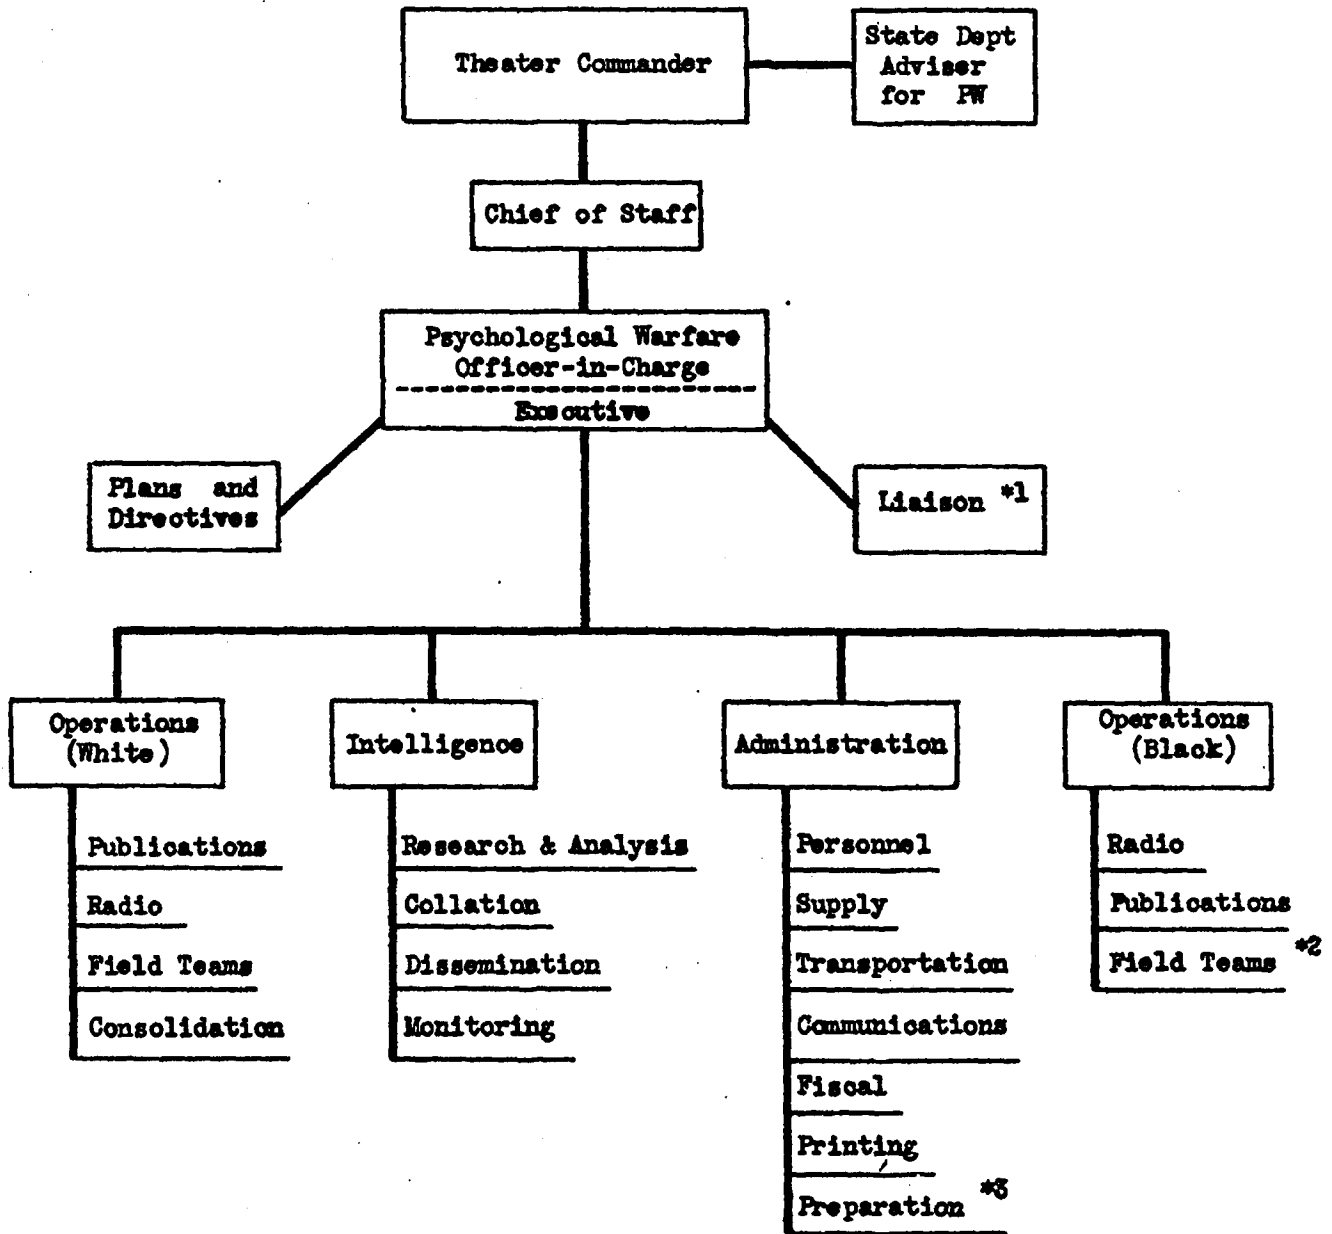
Theater Commander

State Dept Adviser for PW

Chief of Staff

Psychological Warfare Officer-in-Charge

Executive

Plans and Directives

Liaison *1

Operations (White)

Publications

Radio

Field Teams

Consolidation

Intelligence

Research & Analysis

Collation

Dissemination

Monitoring

Administration

Personnel

Supply

Transportation

Communications

Fiscal

Printing

Preparation *3

Operations (Black)

Radio

Publications

Field Teams *2